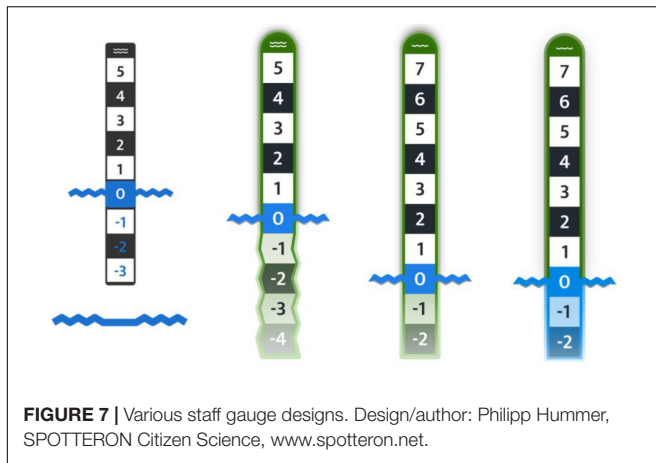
5
4
3
2
1
0
-1
-2
-3

5
4
3
2
1
0
-1
-2
-3
-4

7
6
5
4
3
2
1
0
-1
-2

7
6
5
4
3
2
1
0
-1
-2

**FIGURE 7 |** Various staff gauge designs. Design/author: Philipp Hummer, SPOTTERON Citizen Science, www.spotteron.net.